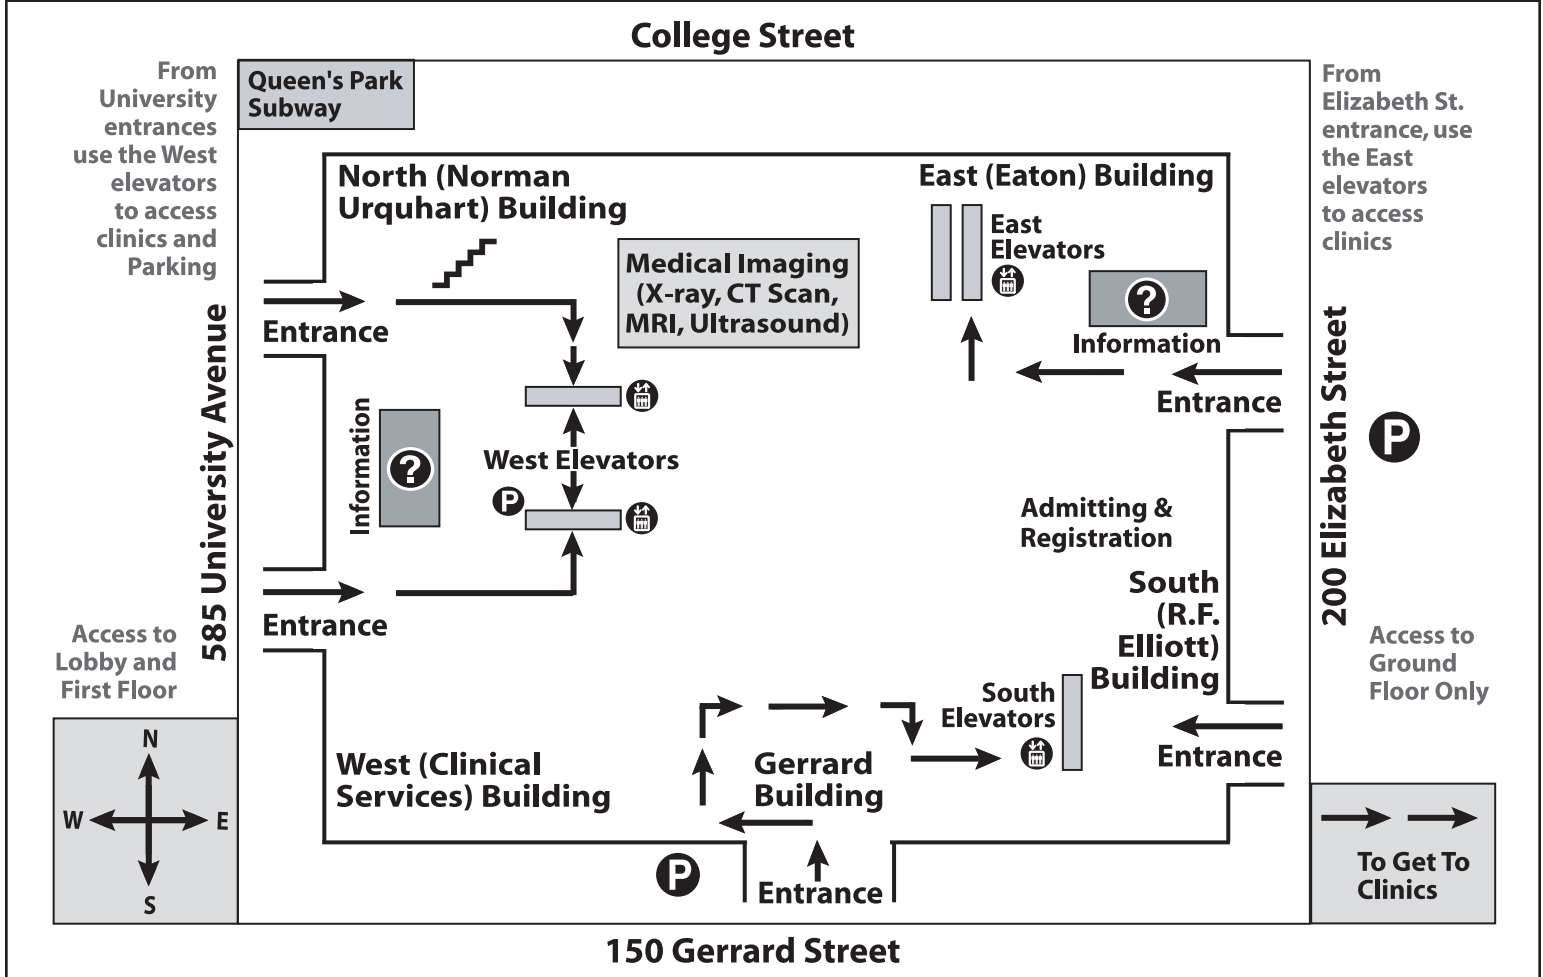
College Street

From University entrances use the West elevators to access clinics and Parking

Queen's Park Subway

North (Norman Urquhart) Building

Medical Imaging (X-ray, CT Scan, MRI, Ultrasound)

East (Eaton) Building

East Elevators

From Elizabeth St. entrance, use the East elevators to access clinics

Information

Entrance

Entrance

Information

West Elevators

P

Entrance

P

Admitting & Registration

585 University Avenue

200 Elizabeth Street

South (R.F. Elliott) Building

Access to Lobby and First Floor

Entrance

South Elevators

Access to Ground Floor Only

Entrance

N

W

E

S

West (Clinical Services) Building

Gerrard Building

P

Entrance

To Get To Clinics

150 Gerrard Street